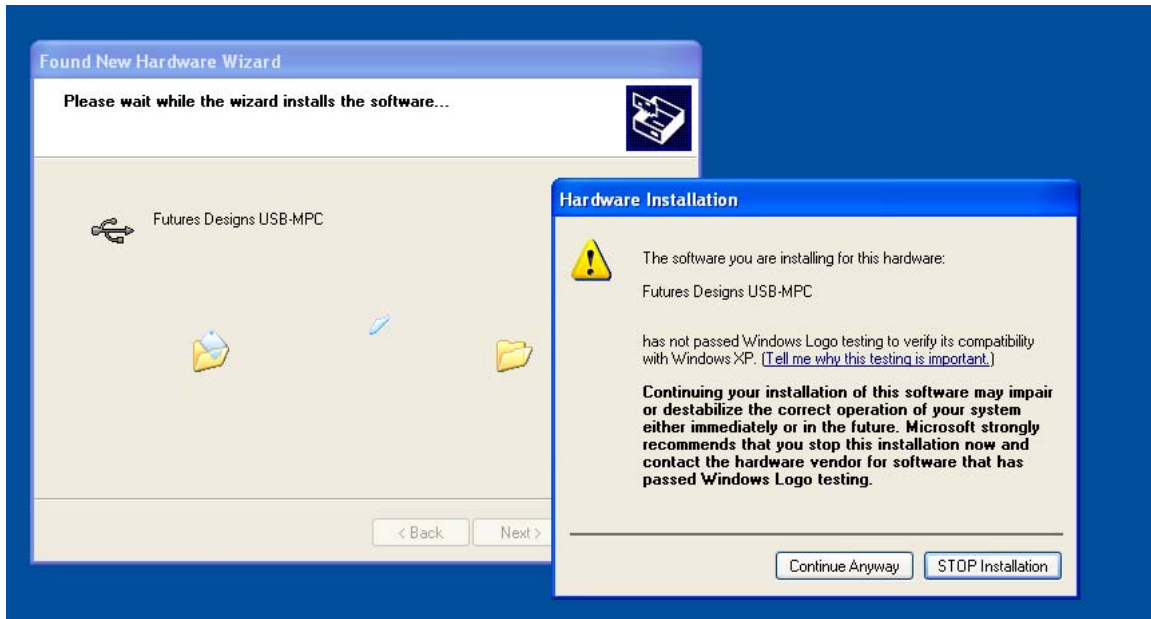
Found New Hardware Wizard

Please wait while the wizard installs the software...

Futures Designs USB-MPC

< Back

Next >

Hardware Installation

The software you are installing for this hardware:

Futures Designs USB-MPC

has not passed Windows Logo testing to verify its compatibility with Windows XP. (Tell me why this testing is important.)

Continuing your installation of this software may impair or destabilize the correct operation of your system either immediately or in the future. Microsoft strongly recommends that you stop this installation now and contact the hardware vendor for software that has passed Windows Logo testing.

Continue Anyway

STOP Installation